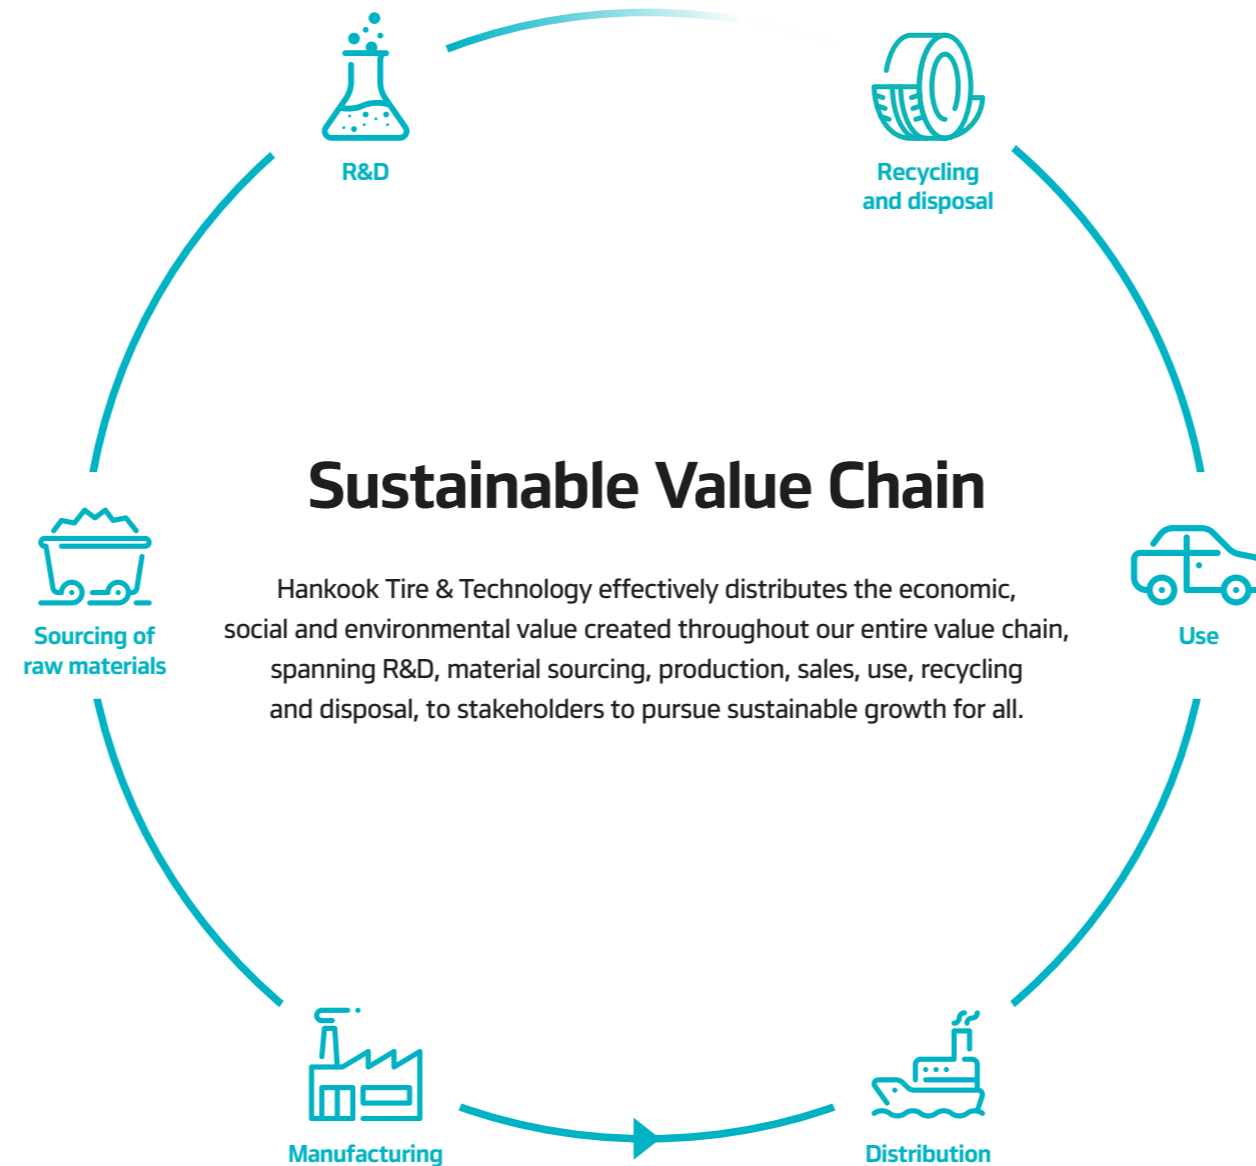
R&D

Recycling and disposal

Sustainable Value Chain

Hankook Tire & Technology effectively distributes the economic, social and environmental value created throughout our entire value chain, spanning R&D, material sourcing, production, sales, use, recycling and disposal, to stakeholders to pursue sustainable growth for all.

Sourcing of raw materials

Use

Manufacturing

Distribution